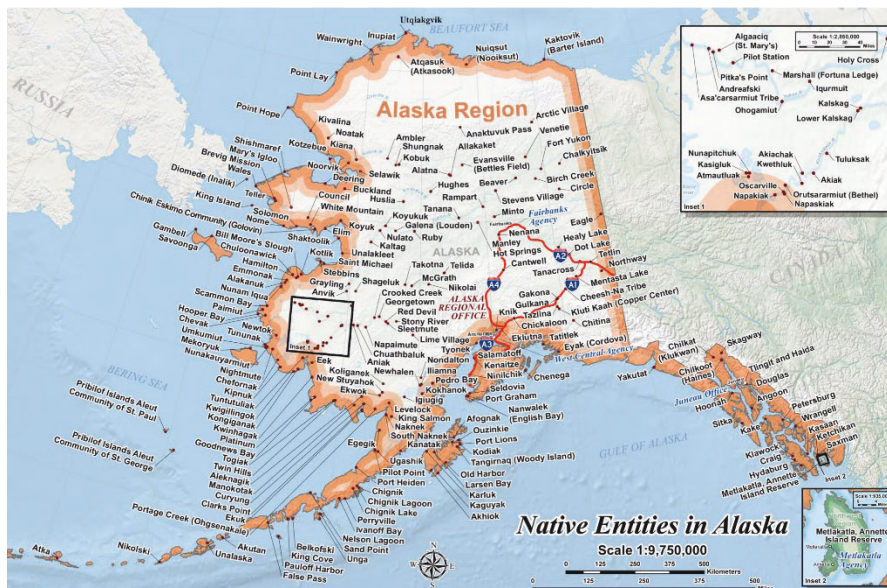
Utqiagvik
BEAUFORT SEA
Wainwright Inupiat
Nuiqsut (Nooiksut)
Kaktovik (Barter Island)
Atqasuk (Atkasook)
RUSSIA
Point Lay
Alaska Region
Point Hope
Kivalina
Noatak
Kiana
Kotzebue
Noorvik
Ambler
Shungnak
Kobuk
Anaktuvuk Pass
Allakaket
Arctic Village
Venetie
Fort Yukon
Chalkyitsik
Evansville (Bettles Field)
Shishmaref
Mary's Igloo
Brevig Mission
Wales
Diomede (Inalik)
Teller
King Island
Deering
Selawik
Buckland
Alatna
Hughes
Beaver
Birch Creek
Circle
Council
White Mountain
Huslia
Rampart
Stevens Village
Solomon
Nome
Chinik Eskimo Community (Golovin)
Gambell
Savoonga
Bill Moore's Slough
Chuloonawick
Hamilton
Emmonak
Alakanuk
Nunam Iqua
Scammon Bay
Pamiut
Hooper Bay
Chevak
Umkumiut
Mekoryuk
Newtok
Tununak
Nunakauyarmiut
Nightmute
Chefornak
Kipnuk
Tuntutuliak
Kwigillingok
Kongiganak
Kwinhagak
Platinum
Goodnews Bay
Togiak
Twin Hills
Aleknagik
Manokotak
Curyung
Clarks Point
Ekuk
Portage Creek (Ohgsenakale)
Pribilof Islands Aleut Community of St. Paul
Pribilof Islands Aleut Community of St. George
BERING SEA
Atka
Nikolski
Akutan
Unalaska
Belkofski
King Cove
Pauloff Harbor
False Pass
Shaktoolik
Koyuk
Elim
Unalakleet
Kotlik
Stebbins
Saint Michael
Koyukuk
Nulato
Kaltag
Galena (Louden)
Tanana
Ruby
Minto
Fairbanks Agency
Nenana
Manley Hot Springs
Healy Lake
Eagle
Dot Lake
Tetlin
Northway
ALASKA
Takotna
Telida
McGrath
Nikolai
Grayling
Anvik
Shageluk
Crooked Creek
Georgetown
Red Devil
Stony River
Sleetmute
Cantwell
Tanacross
Mentasta Lake
Cheesh-Na Tribe
Kluti Kaah (Copper Center)
Chitina
Gakona
Gulkana
Tazlina
Chickaloon
Knik
ALASKA REGIONAL OFFICE
A1
A2
A3
A4
Anchorage
Inset 1
Eek
Koliganek
New Stuyahok
Ekwok
Napaimute
Chuathbaluk
Aniak
Newhalen
Lime Village
Nondalton
Iliamna
Pedro Bay
Kokhanok
Igiugig
Tyonek
Salamatoff
Kenaitze
Ninilchik
Seldovia
Port Graham
Nanwalek (English Bay)
Eklutna
Tatitlek
Chenega
Eyak (Cordova)
West Central Agency
Levelock
King Salmon
Naknek
South Naknek
Egegik
Kanatak
Ugashik
Pilot Point
Port Heiden
Chignik
Chignik Lagoon
Chignik Lake
Perryville
Ivanoff Bay
Nelson Lagoon
Sand Point
Unga
Afognak
Ouzinkie
Port Lions
Kodiak
Tangirnaq (Woody Island)
Old Harbor
Larsen Bay
Karluk
Kaguyak
Akhiok
Yakutat
Chilkat (Klukwan)
Chilkoot (Haines)
Skagway
Tlingit and Haida
Juneau Office
Douglas
Hoonah
Angoon
Sitka
Kake
Petersburg
Wrangell
Kasaan
Ketchikan
Saxman
Klawock
Craig
Hydaburg
Metlakatla, Annette Island Reserve
Inset 2
GULF OF ALASKA
CANADA
Native Entities in Alaska
Scale 1:9,750,000
0 125 250 375 500 Kilometers
0 125 250 375 500 Miles
Algaaciq (St. Mary's)
Scale 1:2,000,000
Pilot Station
Holy Cross
Pitka's Point
Marshall (Fortuna Ledge)
Andreafski
Iqurmuit
Asa'carsarmiut Tribe
Ohogamiut
Kalskag
Lower Kalskag
Nunapitchuk
Kasigluk
Atmautluak
Akiachak
Kwethluk
Tuluksak
Akiak
Oscarville
Napakiak
Orutsararmiut (Bethel)
Napaskiak
Inset 1
Scale 1:935,000
Metlakatla, Annette Island Reserve
Metlakatla Agency
Inset 2